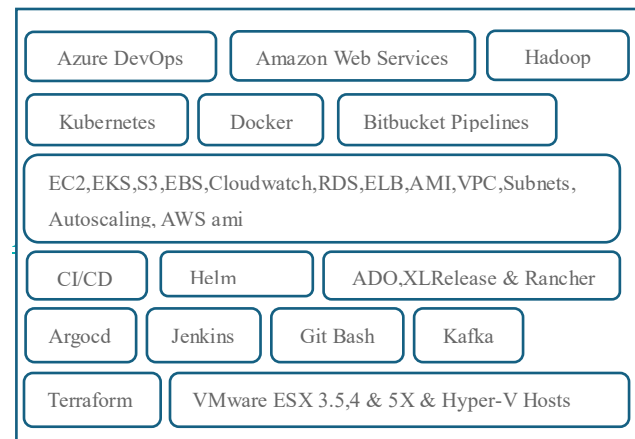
Azure DevOps

Amazon Web Services

Hadoop

Kubernetes

Docker

Bitbucket Pipelines

EC2,EKS,S3,EBS,Cloudwatch,RDS,ELB,AMI,VPC,Subnets, Autoscaling, AWS ami

CI/CD

Helm

ADO,XLRelease & Rancher

Argocd

Jenkins

Git Bash

Kafka

Terraform

VMware ESX 3.5,4 & 5X & Hyper-V Hosts